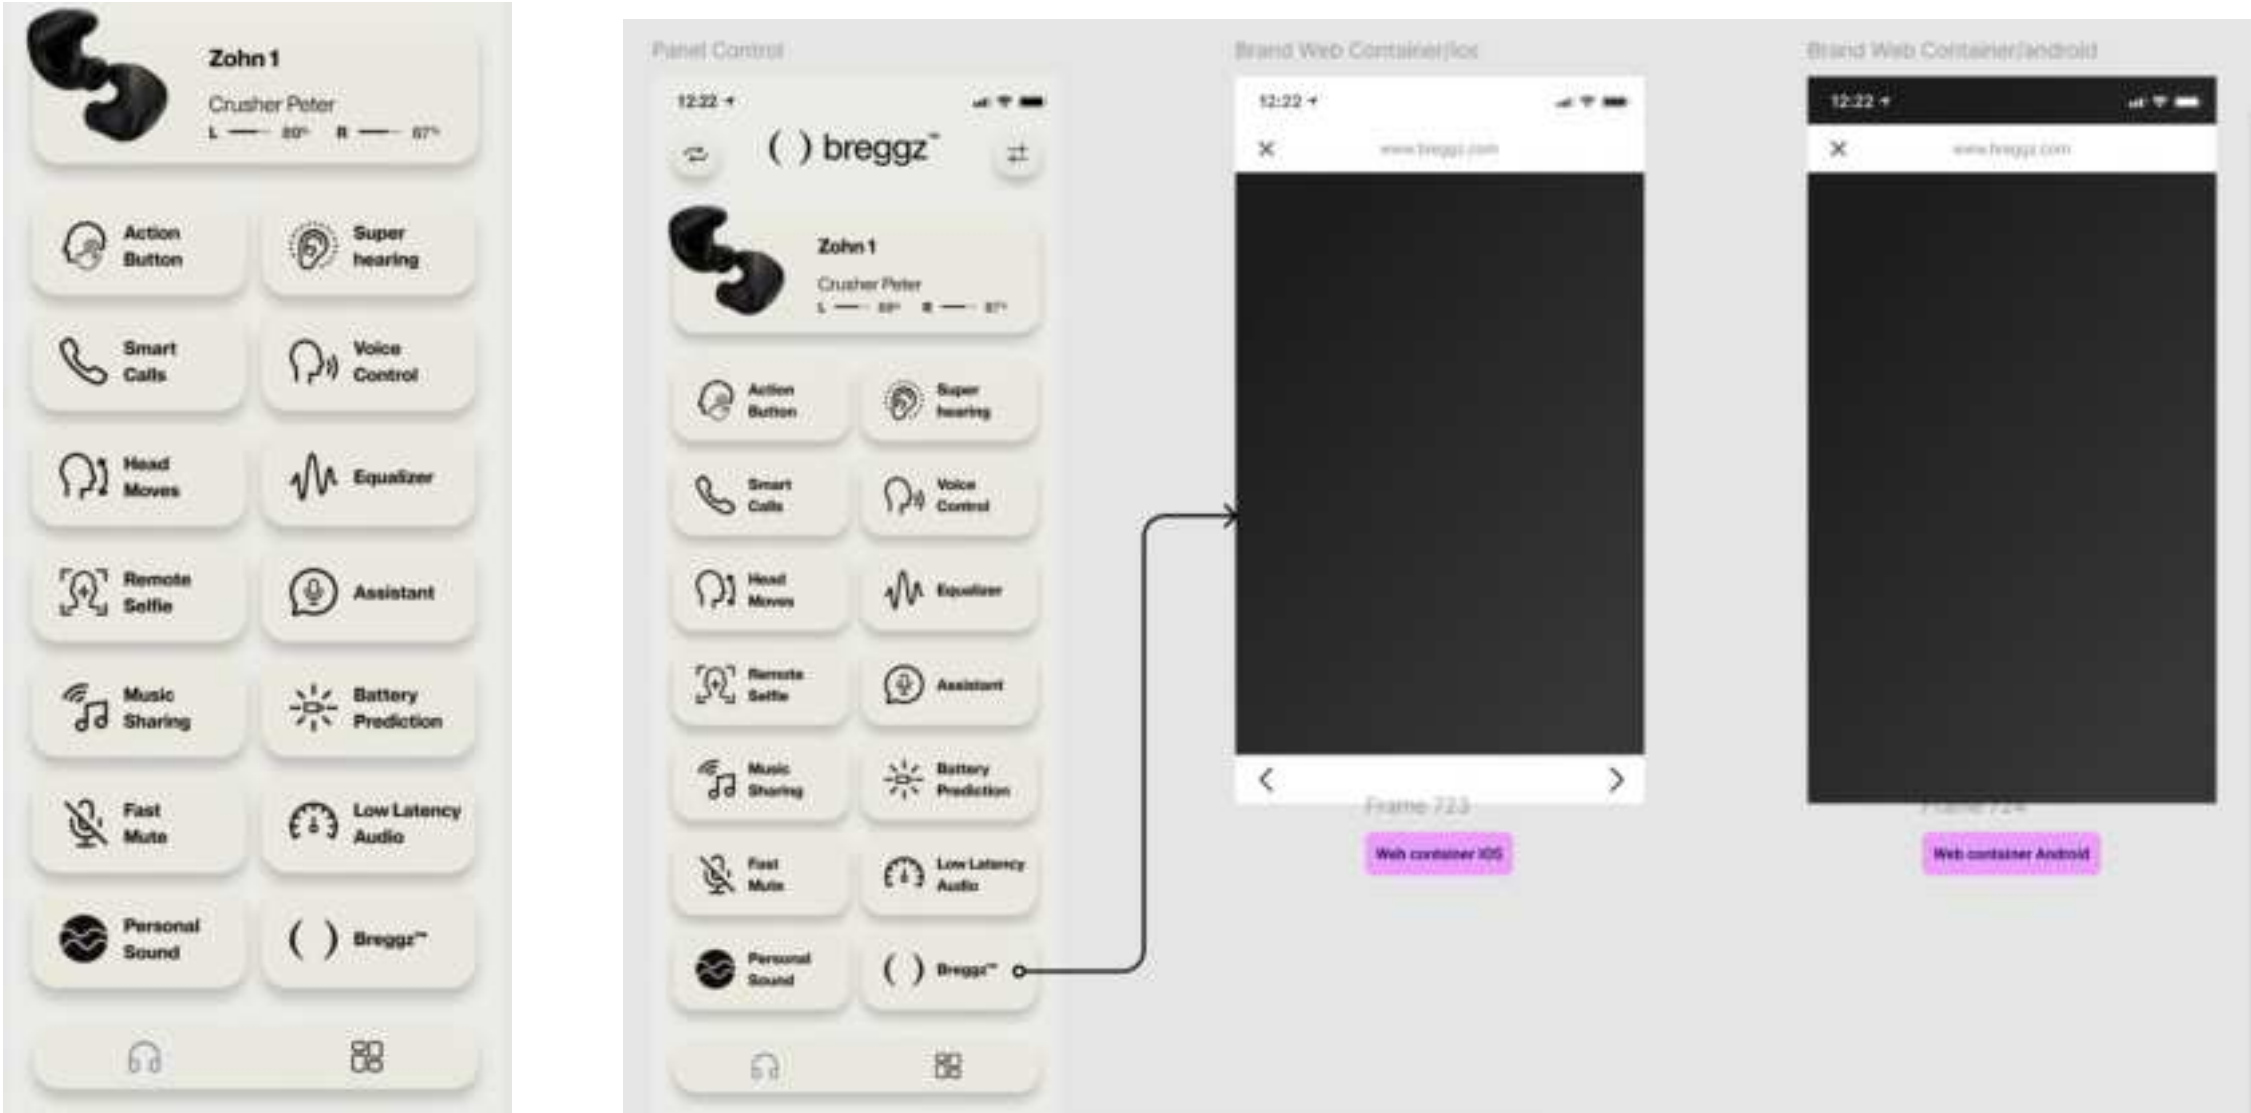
Zohn 1
Crusher Peter
L — 80° R — 87°

Action Button
Super hearing
Smart Calls
Voice Control
Head Moves
Equalizer
Remote Selfie
Assistant
Music Sharing
Battery Prediction
Fast Mute
Low Latency Audio
Personal Sound
( ) Breggz™

Panel Control
12:22
( ) breggz™
Zohn 1
Crusher Peter
L — 80° R — 87°
Action Button
Super hearing
Smart Calls
Voice Control
Head Moves
Equalizer
Remote Selfie
Assistant
Music Sharing
Battery Prediction
Fast Mute
Low Latency Audio
Personal Sound
( ) Breggz™

Brand Web Container/ios
12:22
×
www.breggz.com
Frame 723
Web container IOS

Brand Web Container/android
12:22
×
www.breggz.com
Frame 724
Web container Android